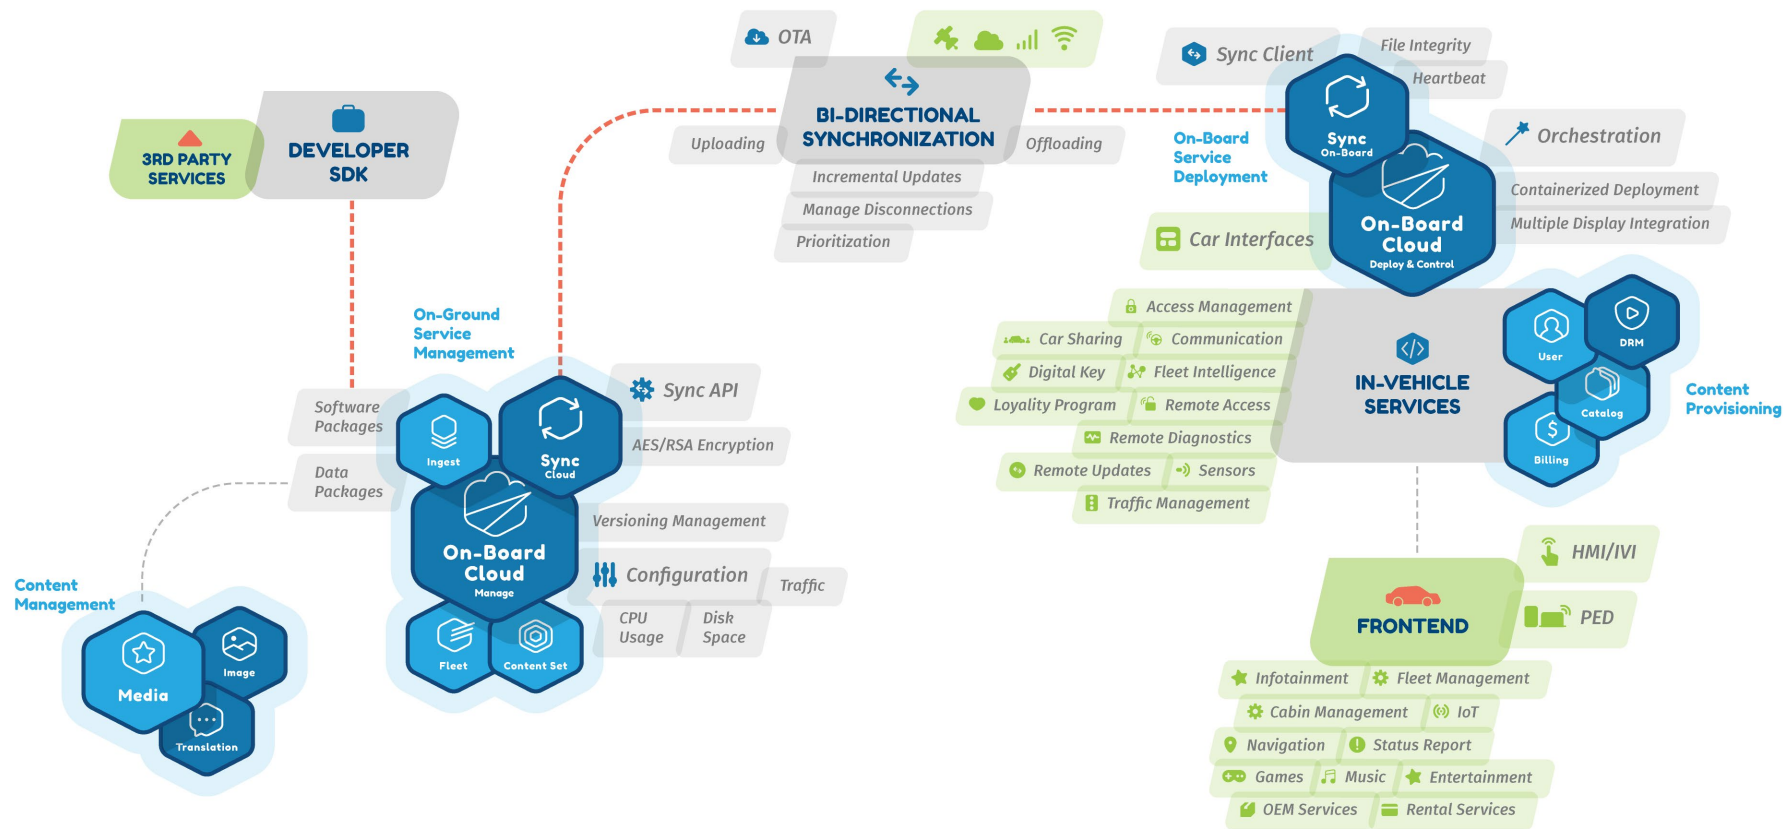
OTA

BI-DIRECTIONAL SYNCHRONIZATION

Uploading

Offloading

Incremental Updates

Manage Disconnections

Prioritization

Sync Client

File Integrity

Heartbeat

Sync
On-Board

On-Board Service Deployment

On-Board Cloud
Deploy & Control

Orchestration

Containerized Deployment

Multiple Display Integration

Car Interfaces

3RD PARTY SERVICES

DEVELOPER SDK

On-Ground Service Management

Software Packages

Data Packages

Ingest

Sync
Cloud

On-Board Cloud
Manage

Fleet

Content Set

Sync API

AES/RSA Encryption

Versioning Management

Configuration

Traffic

CPU Usage

Disk Space

Content Management

Media

Image

Translation

Access Management

Car Sharing

Communication

Digital Key

Fleet Intelligence

Loyality Program

Remote Access

Remote Diagnostics

Remote Updates

Sensors

Traffic Management

IN-VEHICLE SERVICES

User

DRM

Catalog

Billing

Content Provisioning

HMI/IVI

FRONTEND

PED

Infotainment

Fleet Management

Cabin Management

IoT

Navigation

Status Report

Games

Music

Entertainment

OEM Services

Rental Services